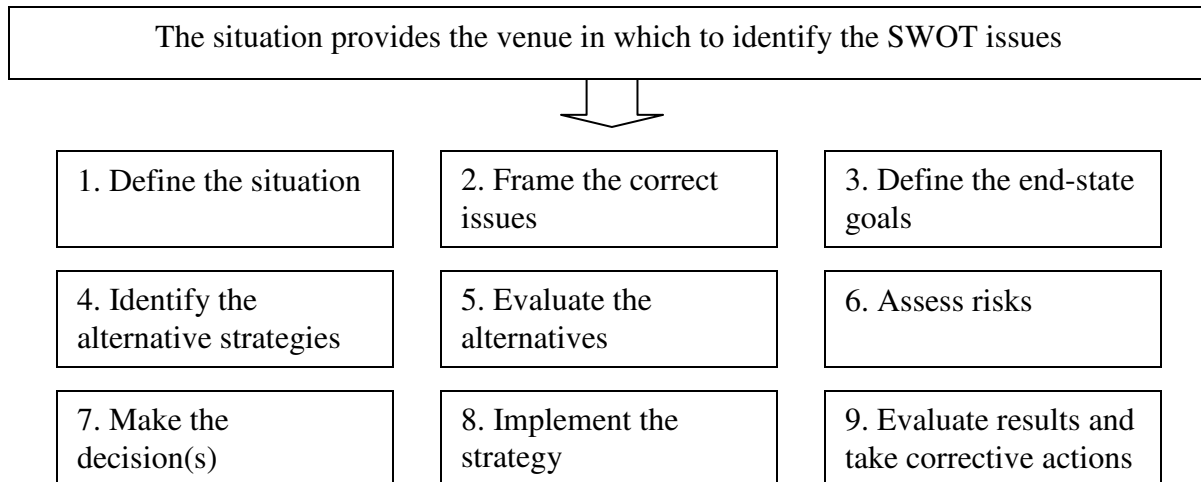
The situation provides the venue in which to identify the SWOT issues

1. Define the situation

2. Frame the correct issues

3. Define the end-state goals

4. Identify the alternative strategies

5. Evaluate the alternatives

6. Assess risks

7. Make the decision(s)

8. Implement the strategy

9. Evaluate results and take corrective actions